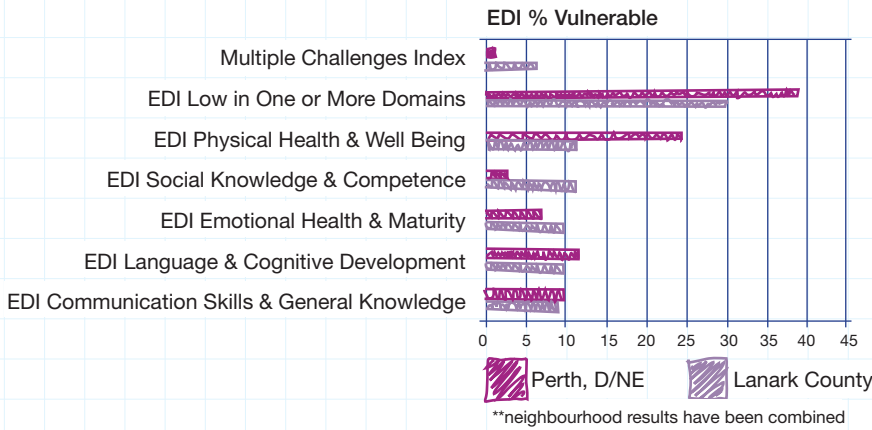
EDI % Vulnerable

Multiple Challenges Index
EDI Low in One or More Domains
EDI Physical Health & Well Being
EDI Social Knowledge & Competence
EDI Emotional Health & Maturity
EDI Language & Cognitive Development
EDI Communication Skills & General Knowledge

0 5 10 15 20 25 30 35 40 45

Perth, D/NE
Lanark County

**neighbourhood results have been combined